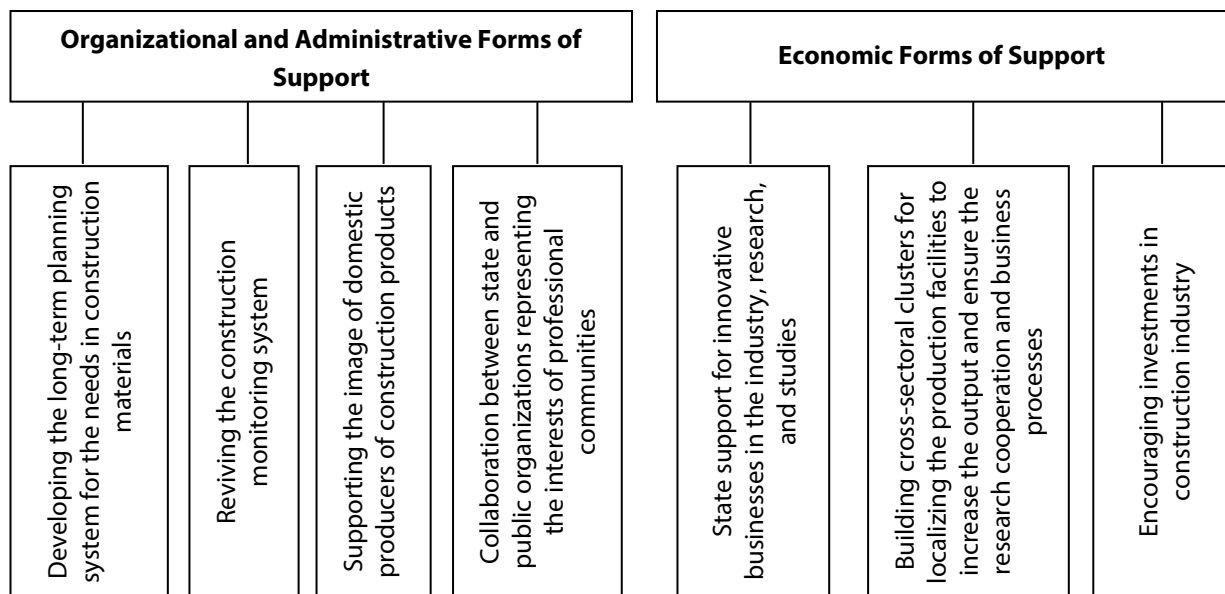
Organizational and Administrative Forms of Support

Developing the long-term planning system for the needs in construction materials

Reviving the construction monitoring system

Supporting the image of domestic producers of construction products

Collaboration between state and public organizations representing the interests of professional communities

Economic Forms of Support

State support for innovative businesses in the industry, research, and studies

Building cross-sectoral clusters for localizing the production facilities to increase the output and ensure the research cooperation and business processes

Encouraging investments in construction industry